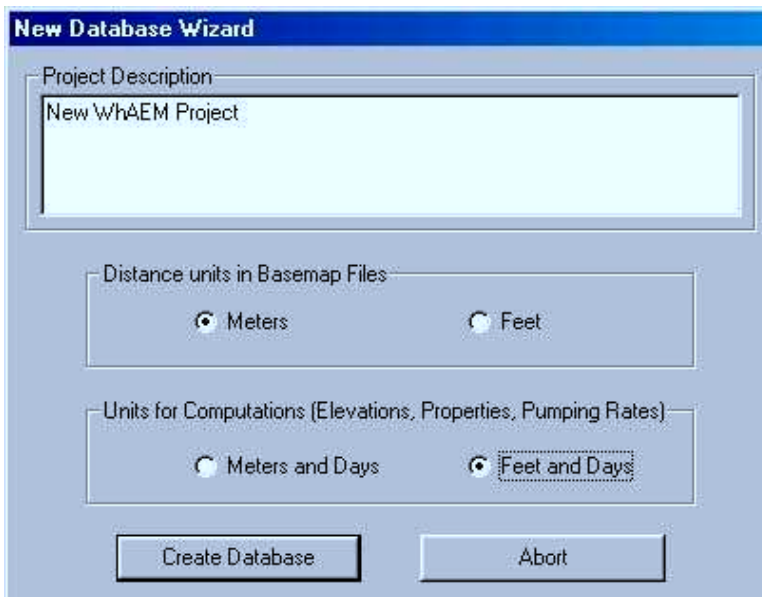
New Database Wizard

Project Description

New WhAEM Project

Distance units in Basemap Files

Meters

Feet

Units for Computations (Elevations, Properties, Pumping Rates)

Meters and Days

Feet and Days

Create Database

Abort